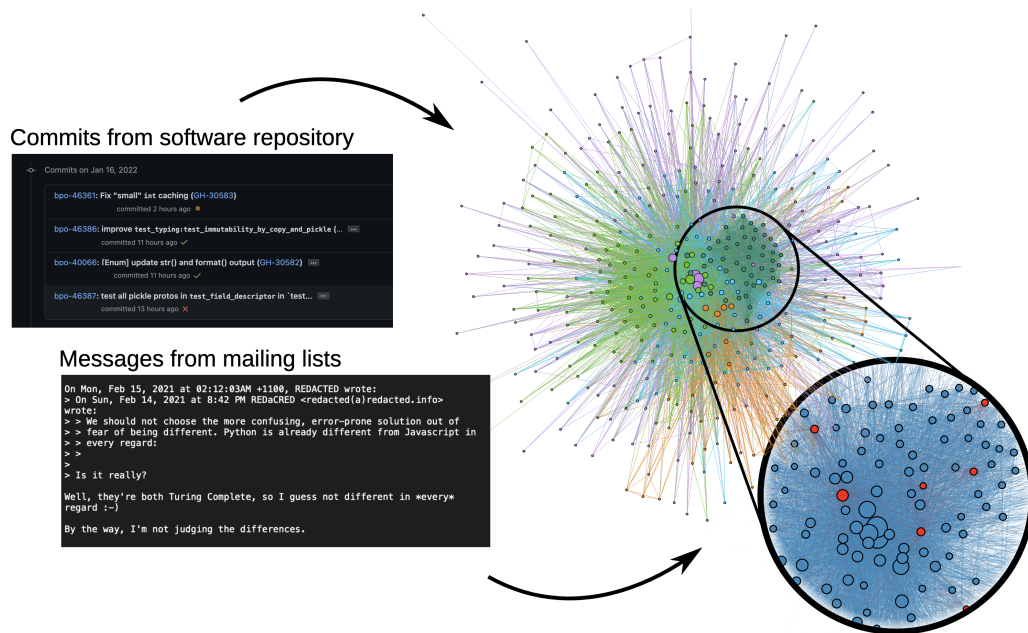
Commits from software repository

Commits on Jan 16, 2022

bpo-46361: Fix "small" int caching (GH-30583)
committed 2 hours ago

bpo-46386: improve test_typing:test_immutability_by_copy_and_pickle (...
committed 11 hours ago

bpo-40066: [Enum] update str() and format() output (GH-30582)
committed 11 hours ago

bpo-46387: test all pickle protos in test_field_descriptor in `test...
committed 13 hours ago

Messages from mailing lists

On Mon, Feb 15, 2021 at 02:12:03AM +1100, REDACTED wrote:
> On Sun, Feb 14, 2021 at 8:42 PM REDaCRED <redacted(a)redacted.info>
wrote:
> > We should not choose the more confusing, error-prone solution out of
> > fear of being different. Python is already different from Javascript in
> > every regard:
> >
>
> Is it really?

Well, they're both Turing Complete, so I guess not different in *every*
regard :-)

By the way, I'm not judging the differences.